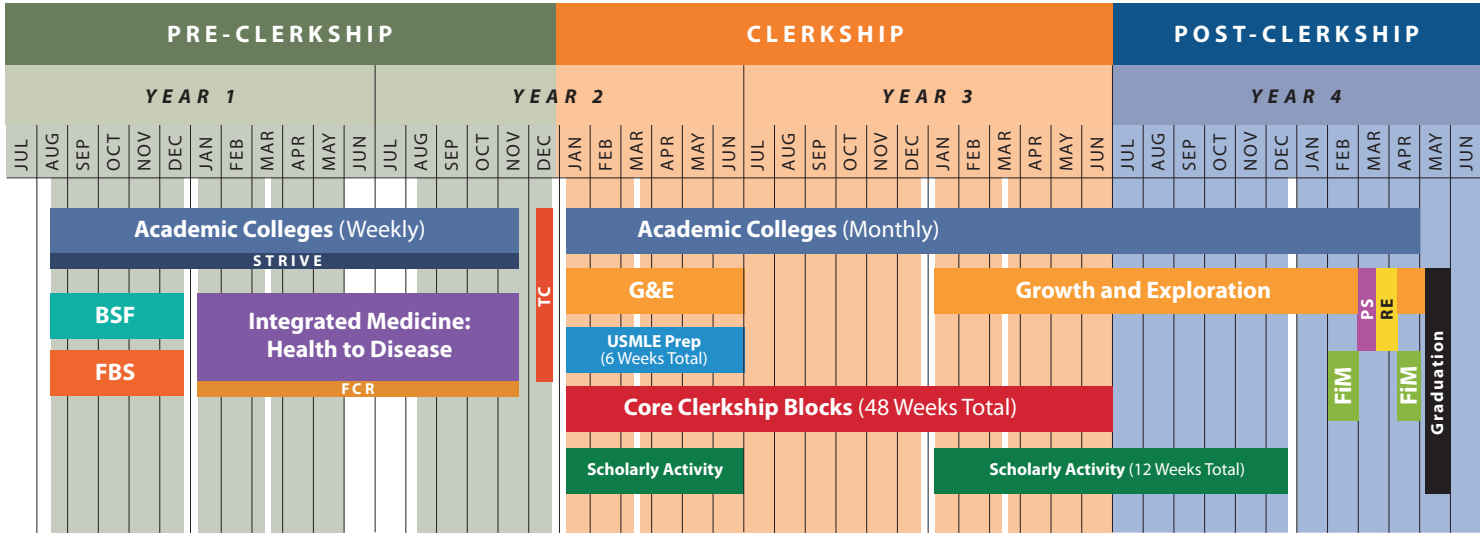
| PRE-CLERKSHIP | CLERKSHIP | POST-CLERKSHIP |
|---|---|---|

YEAR 1 | YEAR 2 | YEAR 3 | YEAR 4

JUL AUG SEP OCT NOV DEC JAN FEB MAR APR MAY JUN JUL AUG SEP OCT NOV DEC JAN FEB MAR APR MAY JUN JUL AUG SEP OCT NOV DEC JAN FEB MAR APR MAY JUN JUL AUG SEP OCT NOV DEC JAN FEB MAR APR MAY JUN

Academic Colleges (Weekly)

STRIVE

BSF

FBS

Integrated Medicine: Health to Disease

FCR

TC

Academic Colleges (Monthly)

G&E

USMLE Prep (6 Weeks Total)

Core Clerkship Blocks (48 Weeks Total)

Scholarly Activity

Growth and Exploration

Scholarly Activity (12 Weeks Total)

PS

RE

FiM

FiM

Graduation